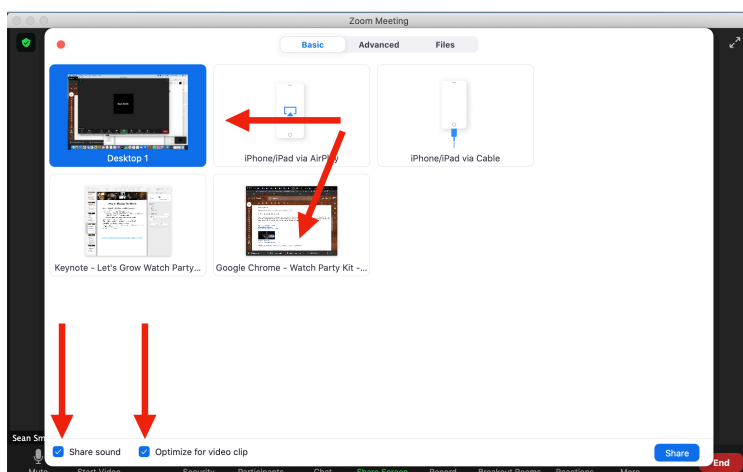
Zoom Meeting

Basic Advanced Files

Desktop 1

iPhone/iPad via AirPlay

iPhone/iPad via Cable

Keynote - Let's Grow Watch Party...

Google Chrome - Watch Party Kit -...

Sean Sm

Share sound

Optimize for video clip

Share

End